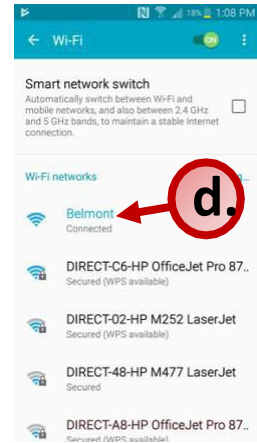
18% 1:08 PM

← Wi-Fi ON

Smart network switch
Automatically switch between Wi-Fi and mobile networks, and also between 2.4 GHz and 5 GHz bands, to maintain a stable Internet connection.

Wi-Fi networks

Belmont
Connected

d.

DIRECT-C6-HP OfficeJet Pro 87...
Secured (WPS available)

DIRECT-02-HP M252 LaserJet
Secured (WPS available)

DIRECT-48-HP M477 LaserJet
Secured

DIRECT-A8-HP OfficeJet Pro 87...
Secured (WPS available)